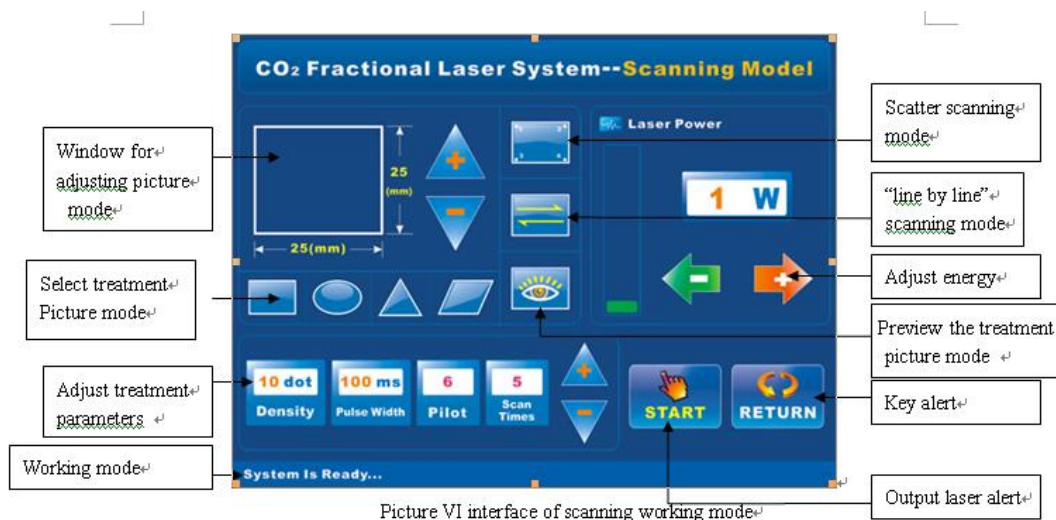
$CO_2$ Fractional Laser System--Scanning Model

Window for adjusting picture mode

25 (mm)

25(mm)

Laser Power

1 W

Scatter scanning mode

"line by line" scanning mode

Select treatment Picture mode

Adjust energy

Preview the treatment picture mode

Adjust treatment parameters

10 dot
Density

100 ms
Pulse Width

6
Pilot

5
Scan Times

START

RETURN

Key alert

Working mode

System Is Ready...

Output laser alert

Picture VI interface of scanning working mode